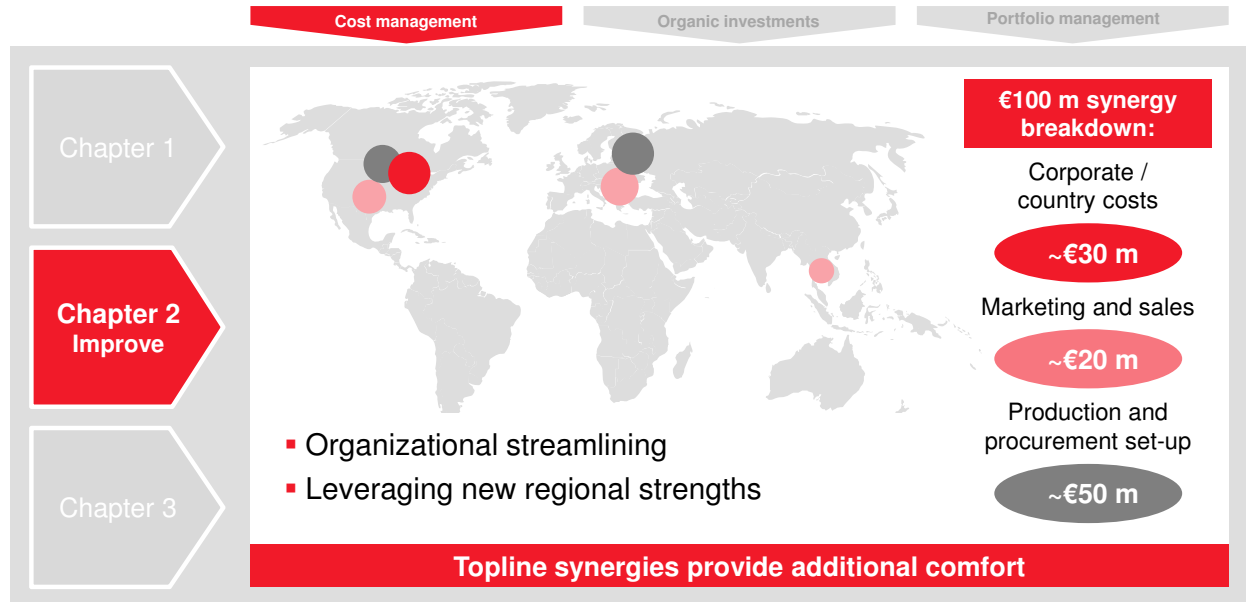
Cost management

Organic investments

Portfolio management

Chapter 1

Chapter 2
Improve

Chapter 3

€100 m synergy breakdown:

Corporate / country costs

~€30 m

Marketing and sales

~€20 m

Production and procurement set-up

~€50 m

- Organizational streamlining
- Leveraging new regional strengths

Topline synergies provide additional comfort